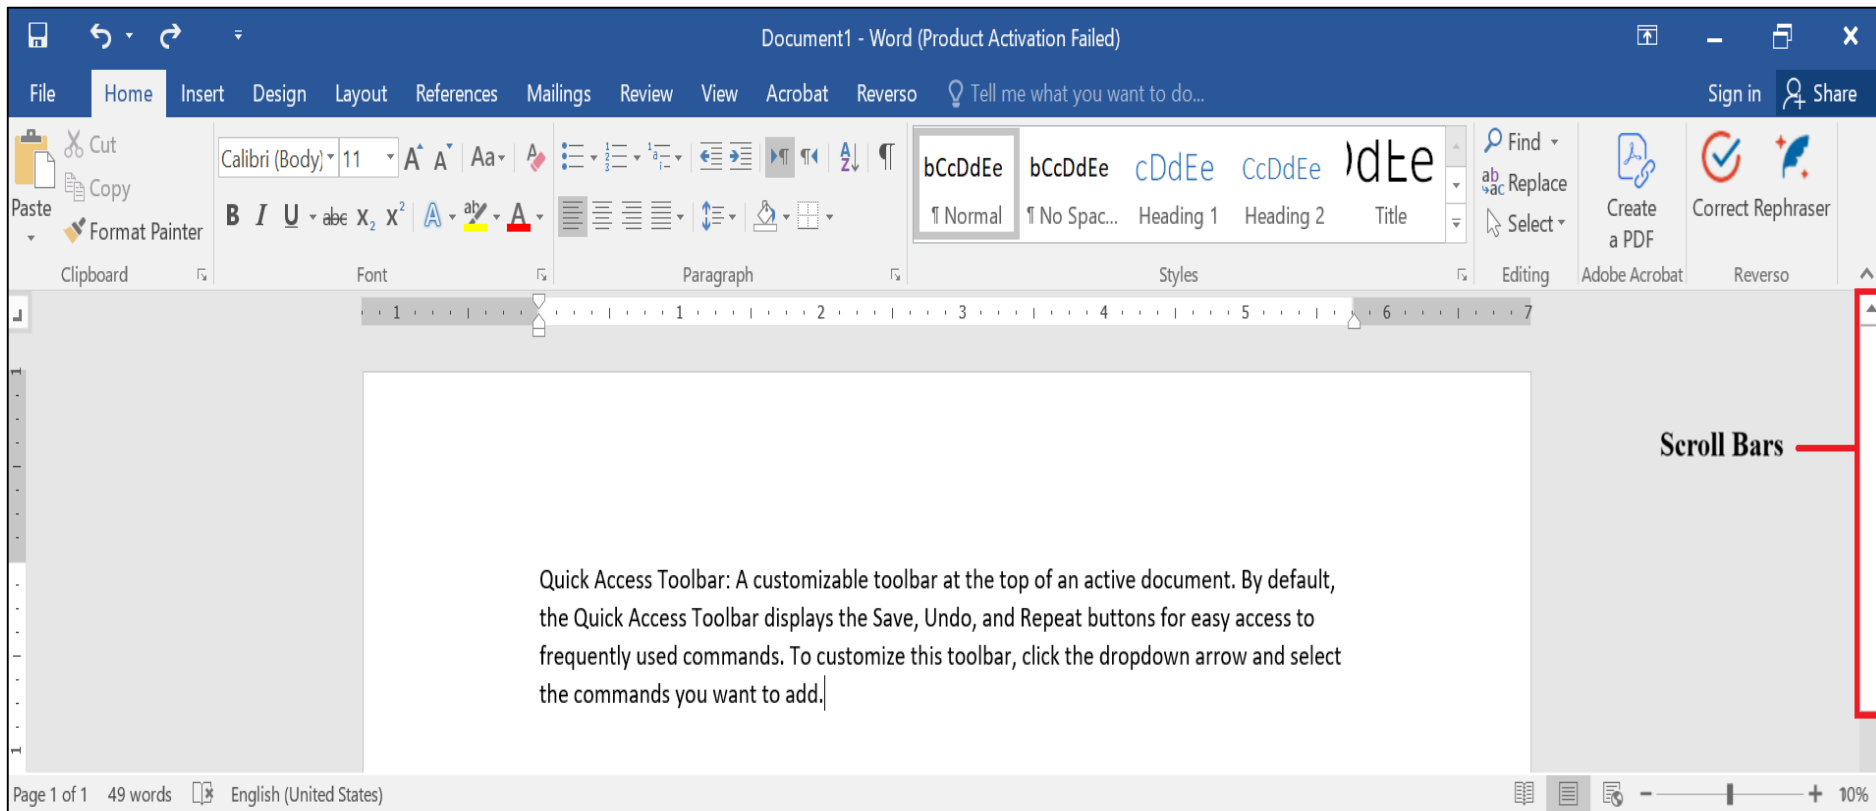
Document1 - Word (Product Activation Failed)

File Home Insert Design Layout References Mailings Review View Acrobat Reverso Tell me what you want to do... Sign in Share

Paste Cut Copy Format Painter
Clipboard

Calibri (Body) 11 A A Aa
B I U abc $X_2$ $X^2$ A A
Font

Paragraph

bCcDdEe ¶ Normal
bCcDdEe ¶ No Spac...
cDdEe Heading 1
CcDdEe Heading 2
)dEe Title
Styles

Find Replace Select
Editing

Create a PDF
Adobe Acrobat

Correct Rephraser
Reverso

1 1 2 3 4 5 6 7

Quick Access Toolbar: A customizable toolbar at the top of an active document. By default, the Quick Access Toolbar displays the Save, Undo, and Repeat buttons for easy access to frequently used commands. To customize this toolbar, click the dropdown arrow and select the commands you want to add.

Scroll Bars

Page 1 of 1 49 words English (United States) 10%